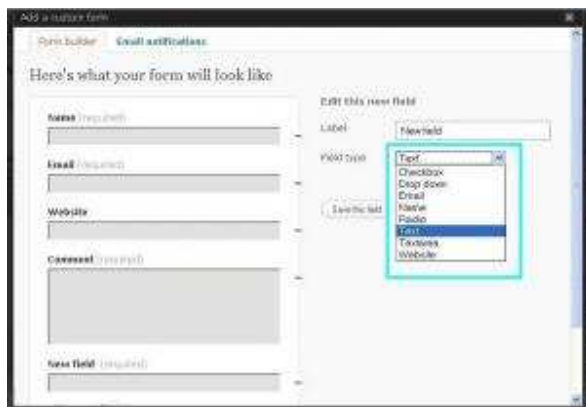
Add a custom form

Form builder

Email notifications

Here's what your form will look like

Name (required)

Email (required)

Website

Comment (required)

New field (required)

Edit this new field

Label

Newfield

Field type

Text

Checkbox
Drop down
Email
Name
Radio
Text
Textarea
Website

Save this field